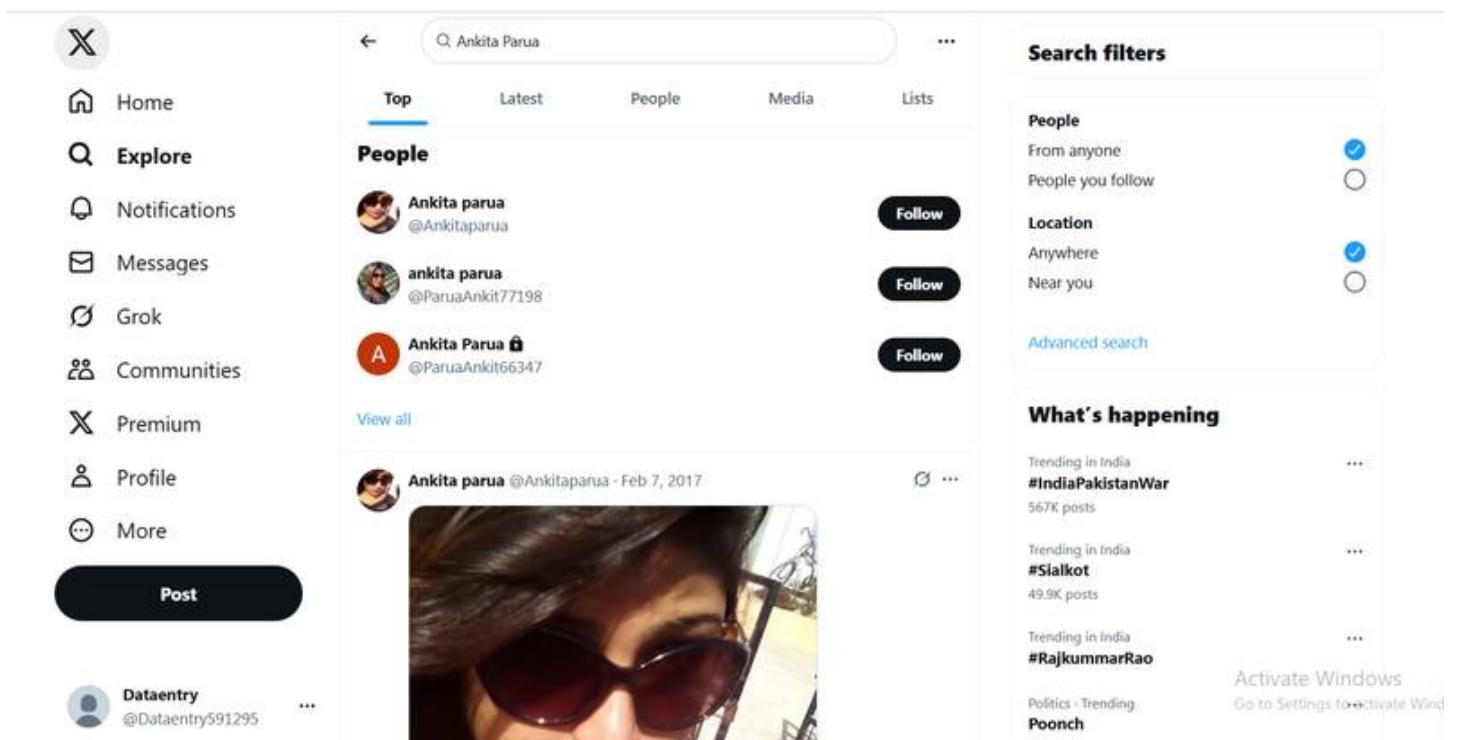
Home

Explore

Notifications

Messages

Grok

Communities

Premium

Profile

More

Post

Dataentry
@Dataentry591295

Ankita Parua

Top
Latest
People
Media
Lists

People

Ankita parua
@Ankitaparua
Follow

ankita parua
@ParuaAnkit77198
Follow

A
Ankita Parua
@ParuaAnkit66347
Follow

View all

Ankita parua @Ankitaparua · Feb 7, 2017

Search filters

People
From anyone
People you follow

Location
Anywhere
Near you

Advanced search

What's happening

Trending in India
#IndiaPakistanWar
567K posts

Trending in India
#Sialkot
49.9K posts

Trending in India
#RajkummarRao

Politics · Trending
Poonch

Activate Windows
Go to Settings to activate Wind